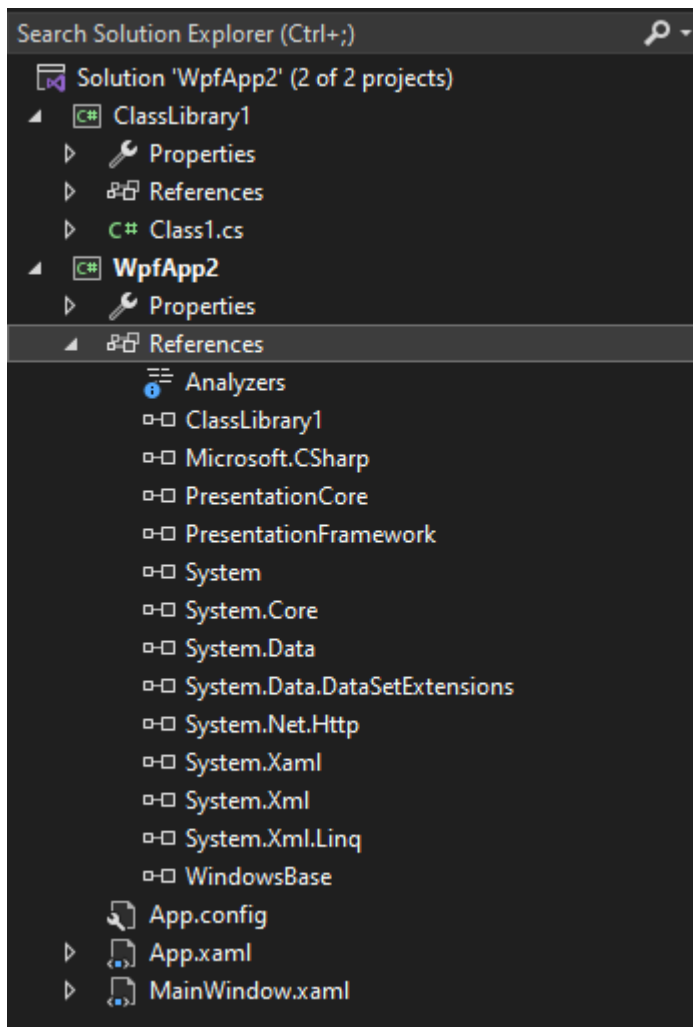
Search Solution Explorer (Ctrl+;)

Solution 'WpfApp2' (2 of 2 projects)
C# ClassLibrary1
Properties
References
C# Class1.cs
C# WpfApp2
Properties
References
Analyzers
ClassLibrary1
Microsoft.CSharp
PresentationCore
PresentationFramework
System
System.Core
System.Data
System.Data.DataSetExtensions
System.Net.Http
System.Xaml
System.Xml
System.Xml.Linq
WindowsBase
App.config
App.xaml
MainWindow.xaml